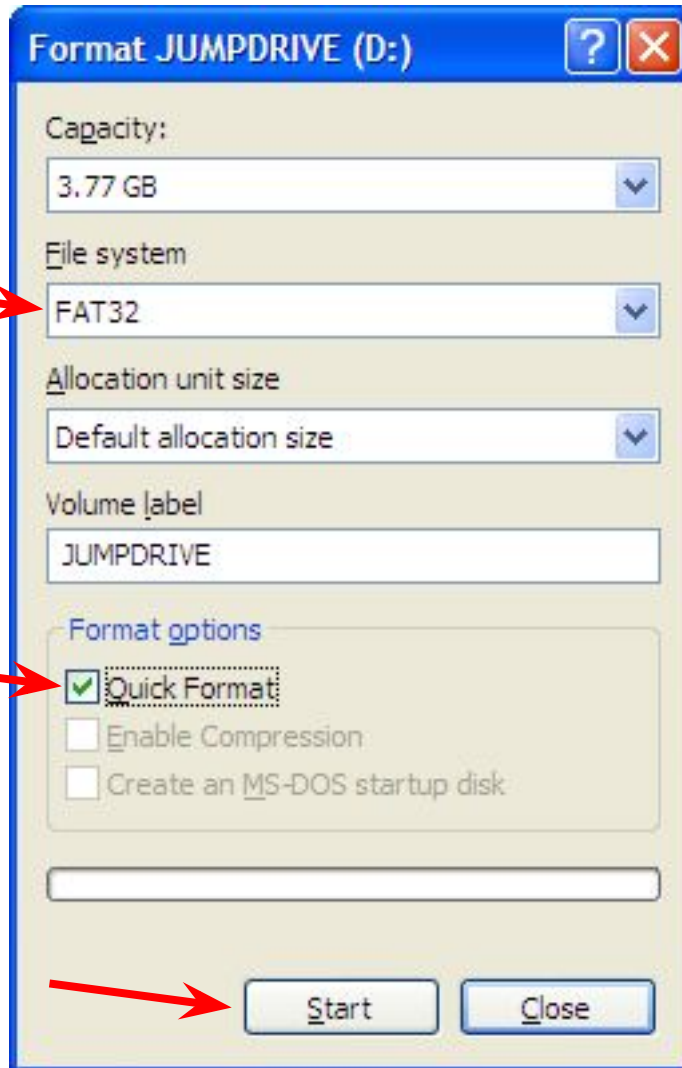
Format JUMPDRIVE (D:)

?

Capacity:

3.77 GB

File system

FAT32

Allocation unit size

Default allocation size

Volume label

JUMPDRIVE

Format options

Quick Format

Enable Compression

Create an MS-DOS startup disk

Start

Close